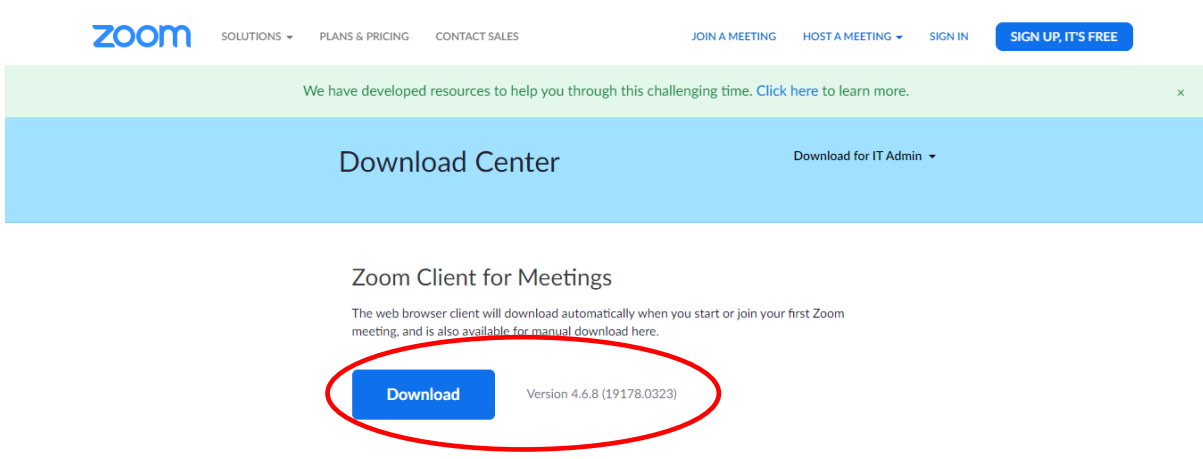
zoom SOLUTIONS PLANS & PRICING CONTACT SALES JOIN A MEETING HOST A MEETING SIGN IN SIGN UP, IT'S FREE

We have developed resources to help you through this challenging time. Click here to learn more. ×

Download Center

Download for IT Admin

Zoom Client for Meetings

The web browser client will download automatically when you start or join your first Zoom meeting, and is also available for manual download here.

Download

Version 4.6.8 (19178.0323)